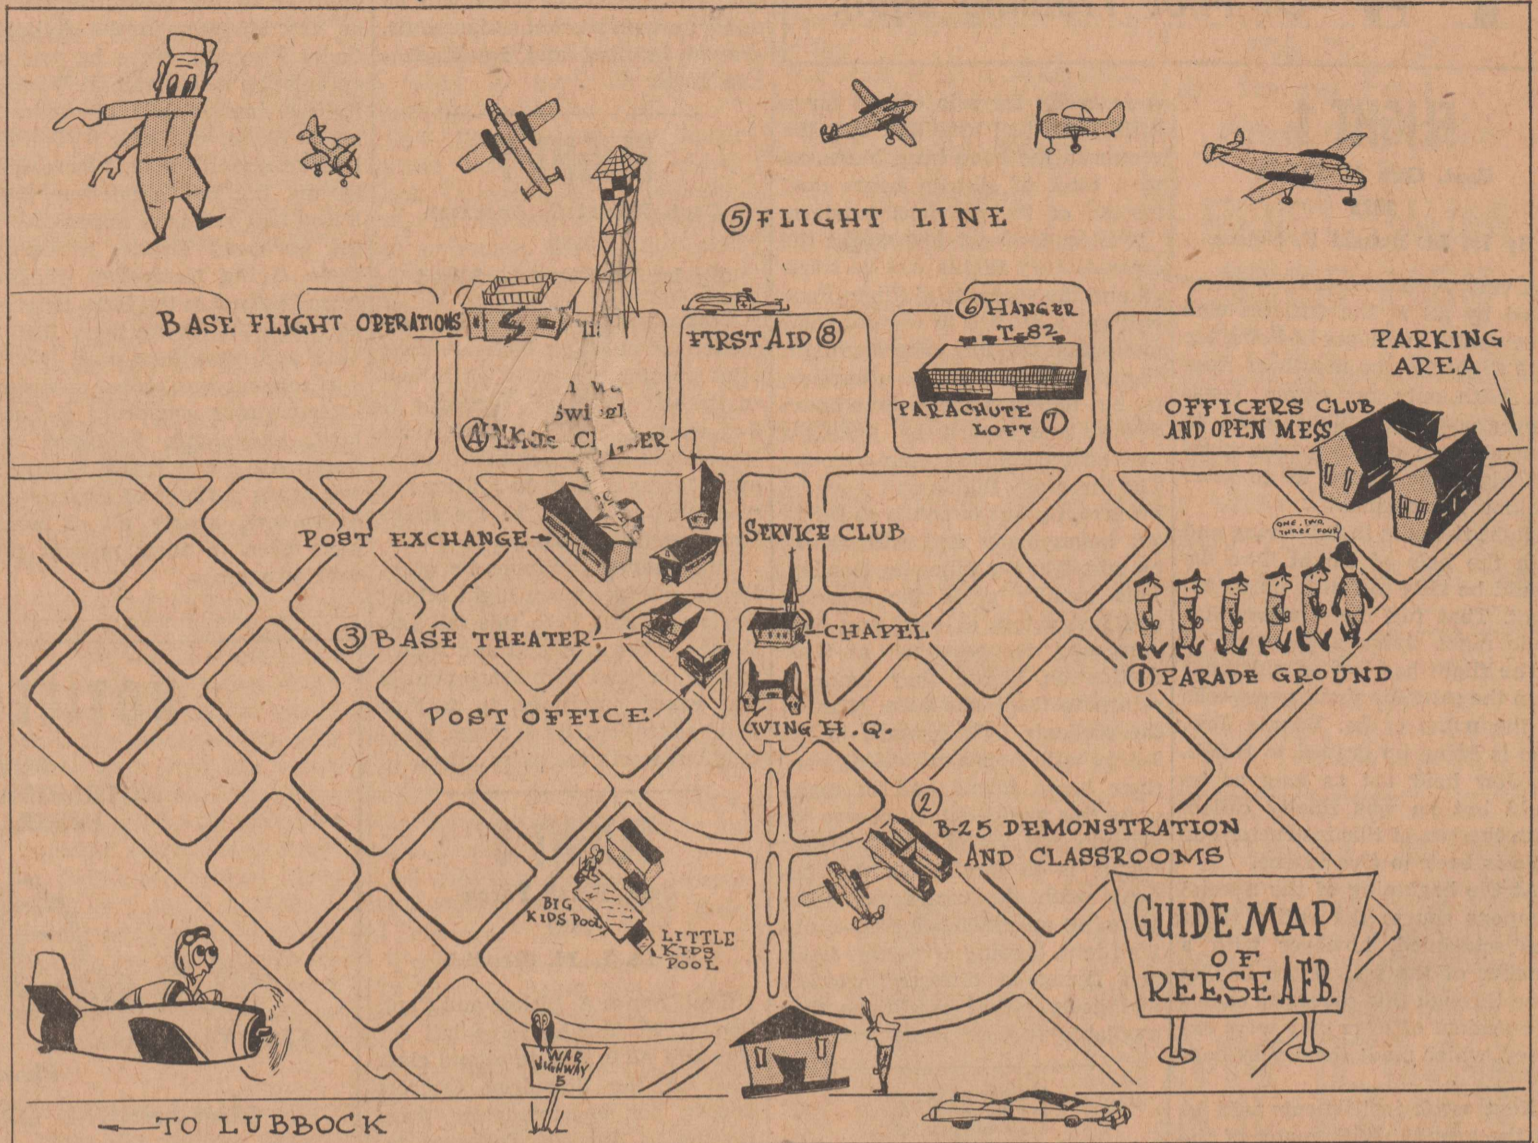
⑤ FLIGHT LINE

BASE FLIGHT OPERATIONS

FIRST AID ⑧

⑥ HANGER T-82

PARACHUTE LOFT ⑦

PARKING AREA

OFFICERS CLUB AND OPEN MESS

④ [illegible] CENTER

POST EXCHANGE

SERVICE CLUB

③ BASE THEATER

CHAPEL

ONE, TWO, THREE FOUR

① PARADE GROUND

POST OFFICE

WING H.Q.

② B-25 DEMONSTRATION AND CLASSROOMS

BIG KIDS POOL

LITTLE KIDS POOL

GUIDE MAP OF REESE A.F.B.

WAR HIGHWAY 5

← TO LUBBOCK